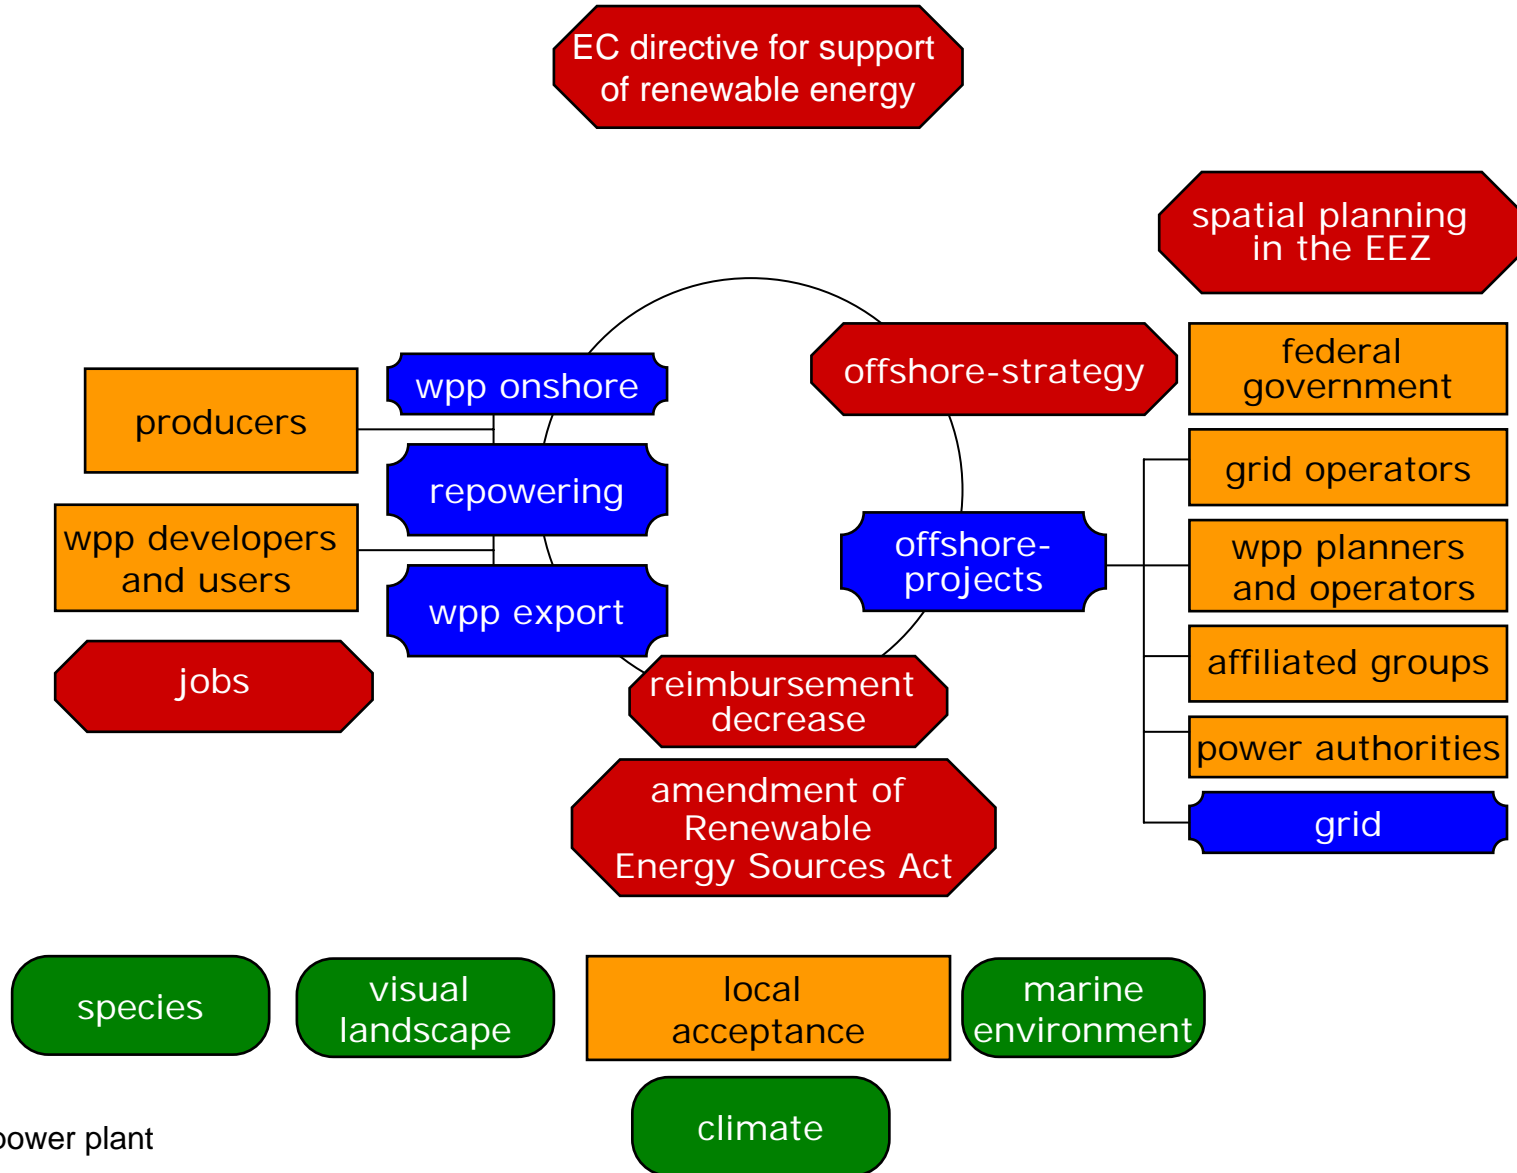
EC directive for support of renewable energy

spatial planning in the EEZ

producers

wpp onshore

repowering

wpp developers and users

wpp export

jobs

offshore-strategy

federal government

grid operators

offshore-projects

wpp planners and operators

affiliated groups

power authorities

grid

reimbursement decrease

amendment of Renewable Energy Sources Act

species

visual landscape

local acceptance

marine environment

climate

ower plant